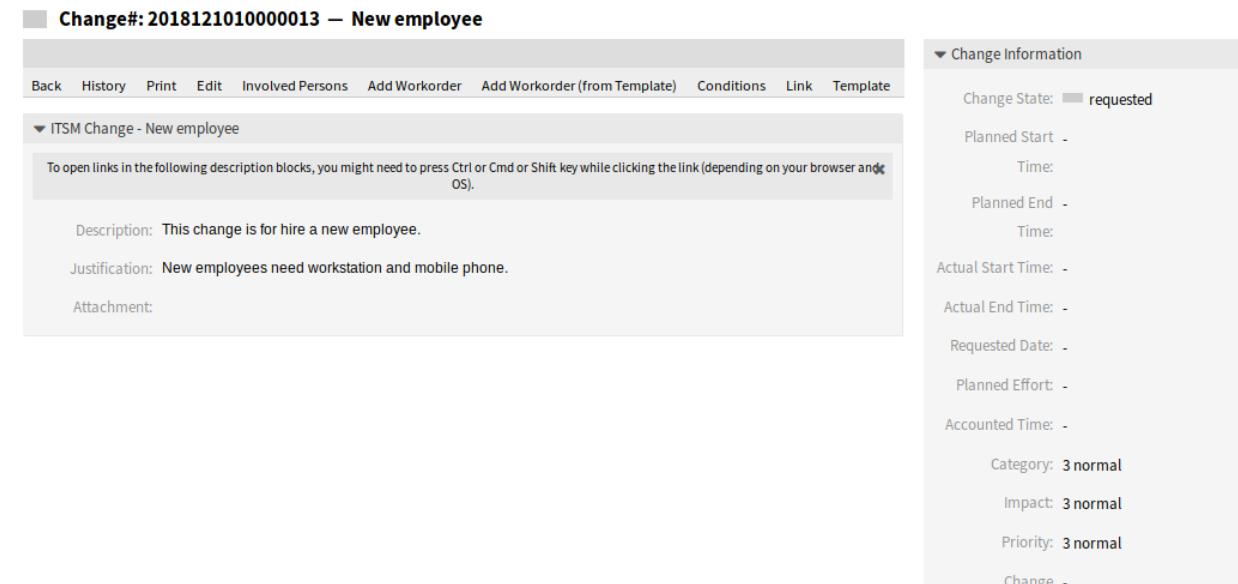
Change#: 2018121010000013 — New employee

Back History Print Edit Involved Persons Add Workorder Add Workorder (from Template) Conditions Link Template

ITSM Change - New employee

To open links in the following description blocks, you might need to press Ctrl or Cmd or Shift key while clicking the link (depending on your browser and OS).

Description: This change is for hire a new employee.

Justification: New employees need workstation and mobile phone.

Attachment:

Change Information

Change State: requested

Planned Start Time: -

Planned End Time: -

Actual Start Time: -

Actual End Time: -

Requested Date: -

Planned Effort: -

Accounted Time: -

Category: 3 normal

Impact: 3 normal

Priority: 3 normal

Change -